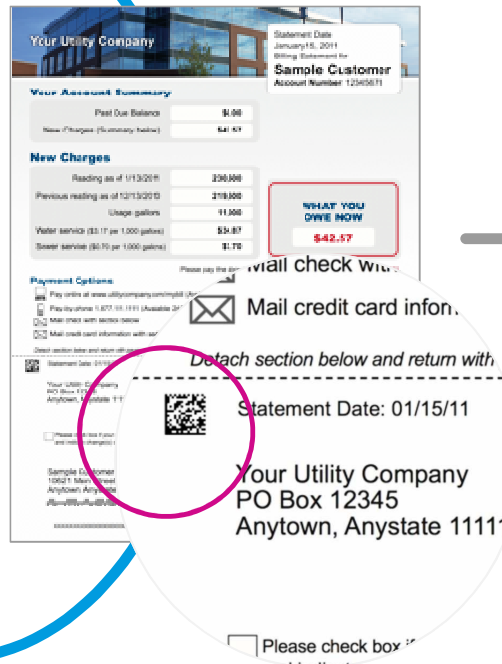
Your Utility Company

Statement Date
January 15, 2011
Billing Statement for
Sample Customer
Account Number 12345671

Your Account Summary

| Past Due Balance | $.00 |
|---|---|
| New Charges (Summary below) | $42.57 |

New Charges

| Reading as of 1/13/2011 | 230,500 |
|---|---|
| Previous reading as of 12/13/2010 | 219,000 |
| Usage gallons | 11,500 |
| Water service ($3.17 per 1,000 gallons) | $36.87 |
| Sewer service ($0.70 per 1,000 gallons) | $.70 |

WHAT YOU OWE NOW
$42.57

Please pay the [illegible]

Payment Options
Pay online at www.utilitycompany.com/mybill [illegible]
Pay by phone 1.877.111.1111 (Available 24 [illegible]
Mail check with section below
Mail credit card information with sec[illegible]

Detach section below and return with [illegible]

Statement Date: 01/15/11

Your Utility Company
PO Box 12345
Anytown, Anystate 111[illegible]

Please check box if your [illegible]

Sample Customer
10621 Main Street
Anytown Anystate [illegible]

Mail check with
Mail credit card inform
Detach section below and return with
Statement Date: 01/15/11
Your Utility Company
PO Box 12345
Anytown, Anystate 1111
Please check box i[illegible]